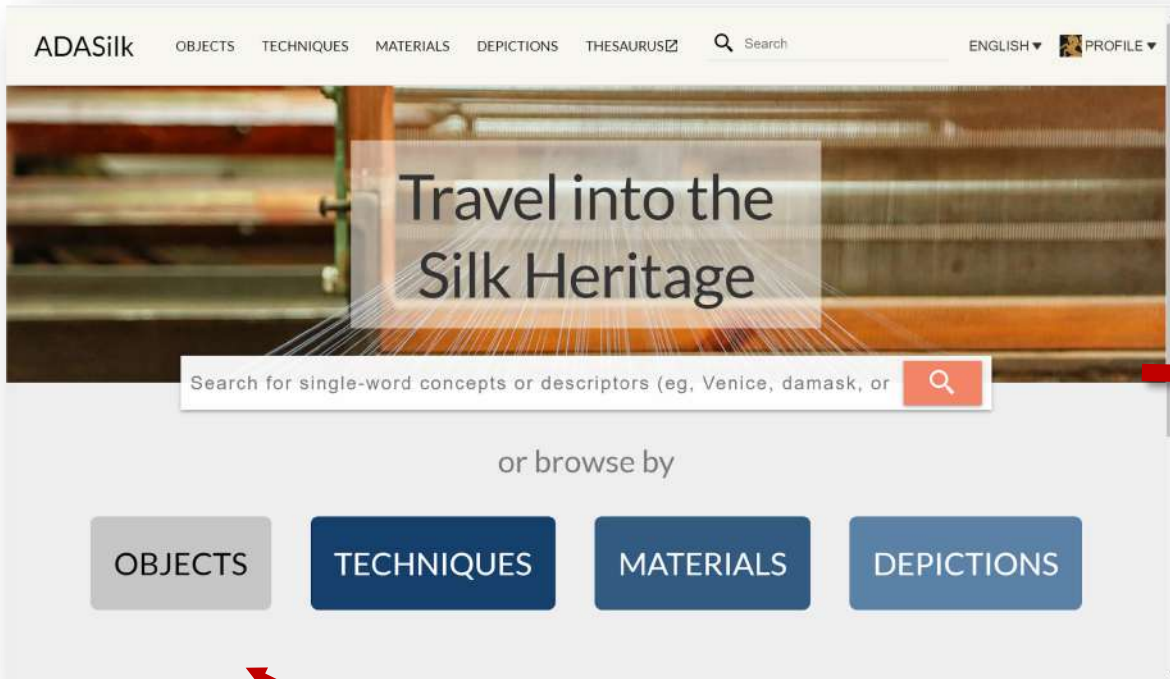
ADASilk OBJECTS TECHNIQUES MATERIALS DEPICTIONS THESAURUS Search ENGLISH ▾ PROFILE ▾

Travel into the Silk Heritage

Search for single-word concepts or descriptors (eg, Venice, damask, or

or browse by

OBJECTS TECHNIQUES MATERIALS DEPICTIONS